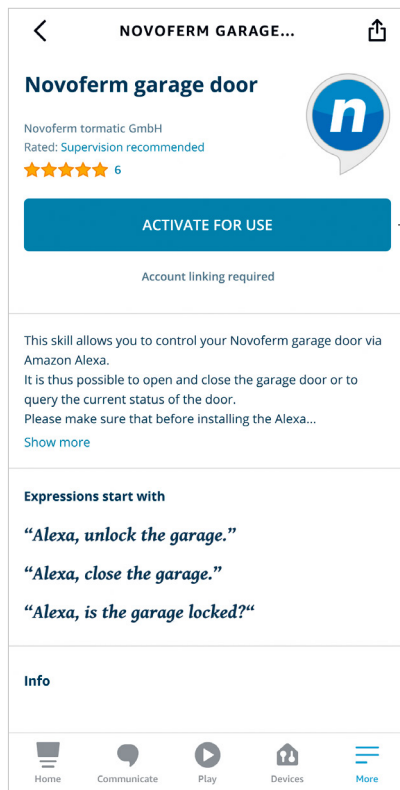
NOVOFERM GARAGE...

Novoferm garage door

n

Novoferm tormatic GmbH
Rated: Supervision recommended
6

ACTIVATE FOR USE

Account linking required

This skill allows you to control your Novoferm garage door via Amazon Alexa.
It is thus possible to open and close the garage door or to query the current status of the door.
Please make sure that before installing the Alexa...
Show more

Expressions start with

“Alexa, unlock the garage.”

“Alexa, close the garage.”

“Alexa, is the garage locked?“

Info

Home Communicate Play Devices More